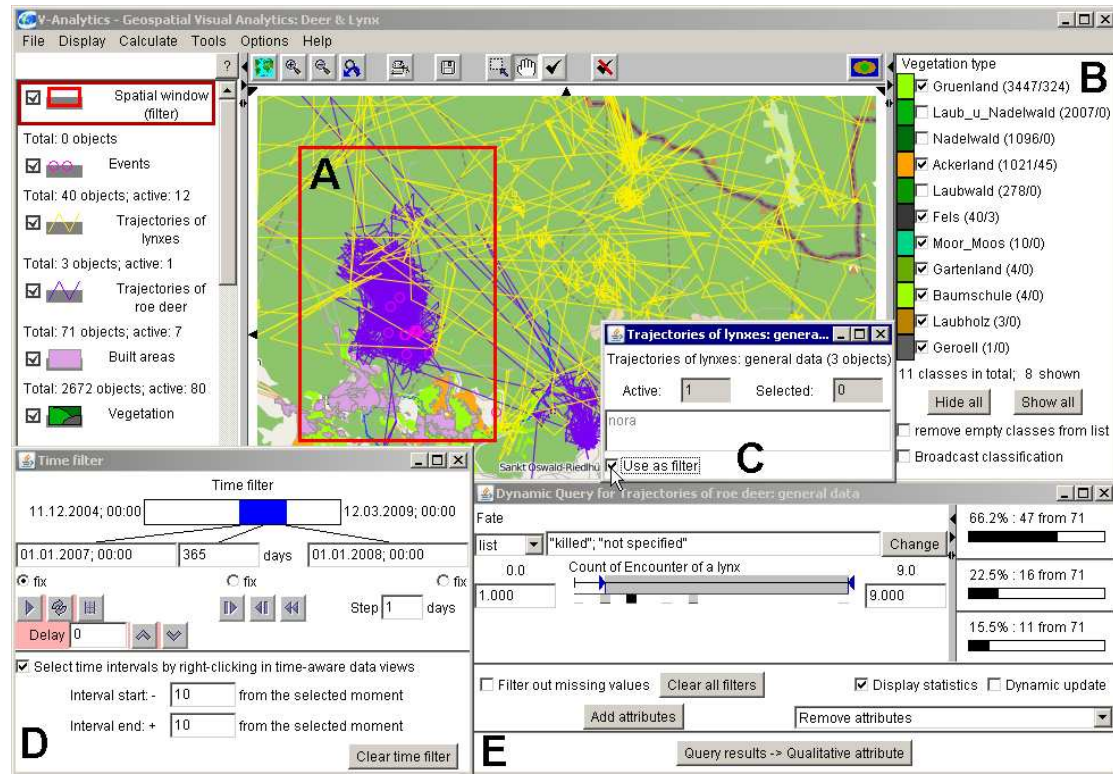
V-Analytics - Geospatial Visual Analytics: Deer & Lynx

File Display Calculate Tools Options Help

?

Spatial window (filter)

Total: 0 objects

Events

Total: 40 objects; active: 12

Trajectories of lynxes

Total: 3 objects; active: 1

Trajectories of roe deer

Total: 71 objects; active: 7

Built areas

Total: 2672 objects; active: 80

Vegetation

A

Vegetation type

B

Gruenland (3447/324)
Laub_u_Nadelwald (2007/0)
Nadelwald (1096/0)
Ackerland (1021/45)
Laubwald (278/0)
Fels (40/3)
Moor_Moos (10/0)
Gartenland (4/0)
Baumschule (4/0)
Laubholz (3/0)
Geroell (1/0)

11 classes in total; 8 shown

Hide all Show all

remove empty classes from list

Broadcast classification

Trajectories of lynxes: genera...

Trajectories of lynxes: general data (3 objects)

Active: 1 Selected: 0

nora

Use as filter

C

Sankt Oswald-Riedlhü

Time filter

Time filter

11.12.2004; 00:00 12.03.2009; 00:00

01.01.2007; 00:00 365 days 01.01.2008; 00:00

fix fix fix

Step 1 days

Delay 0

Select time intervals by right-clicking in time-aware data views

Interval start: - 10 from the selected moment

Interval end: + 10 from the selected moment

Clear time filter

D

Dynamic Query for Trajectories of roe deer: general data

Fate

list "killed"; "not specified" Change

0.0 Count of Encounter of a lynx 9.0

1.000 9.000

66.2% : 47 from 71

22.5% : 16 from 71

15.5% : 11 from 71

Filter out missing values Clear all filters Display statistics Dynamic update

Add attributes Remove attributes

E

Query results -> Qualitative attribute